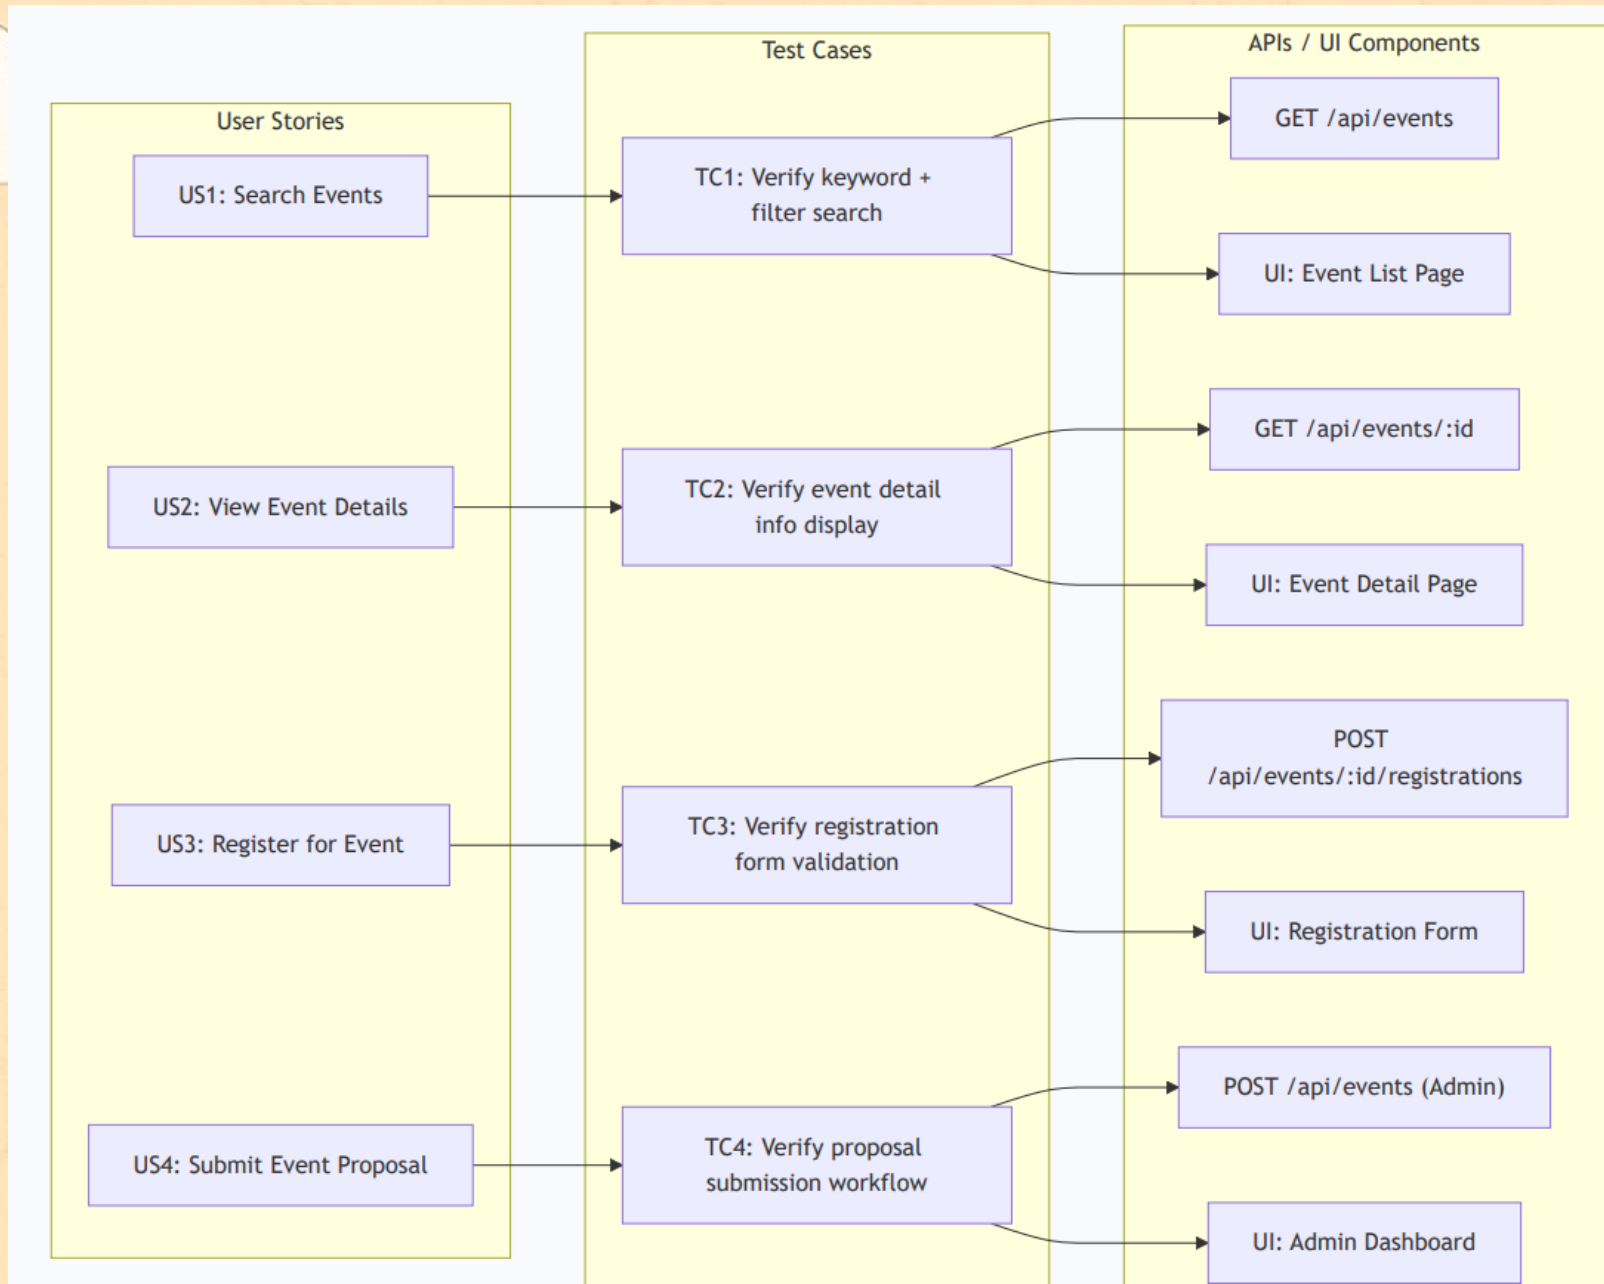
User Stories

US1: Search Events

US2: View Event Details

US3: Register for Event

US4: Submit Event Proposal

Test Cases

TC1: Verify keyword + filter search

TC2: Verify event detail info display

TC3: Verify registration form validation

TC4: Verify proposal submission workflow

APIs / UI Components

GET /api/events

UI: Event List Page

GET /api/events/:id

UI: Event Detail Page

POST /api/events/:id/registrations

UI: Registration Form

POST /api/events (Admin)

UI: Admin Dashboard